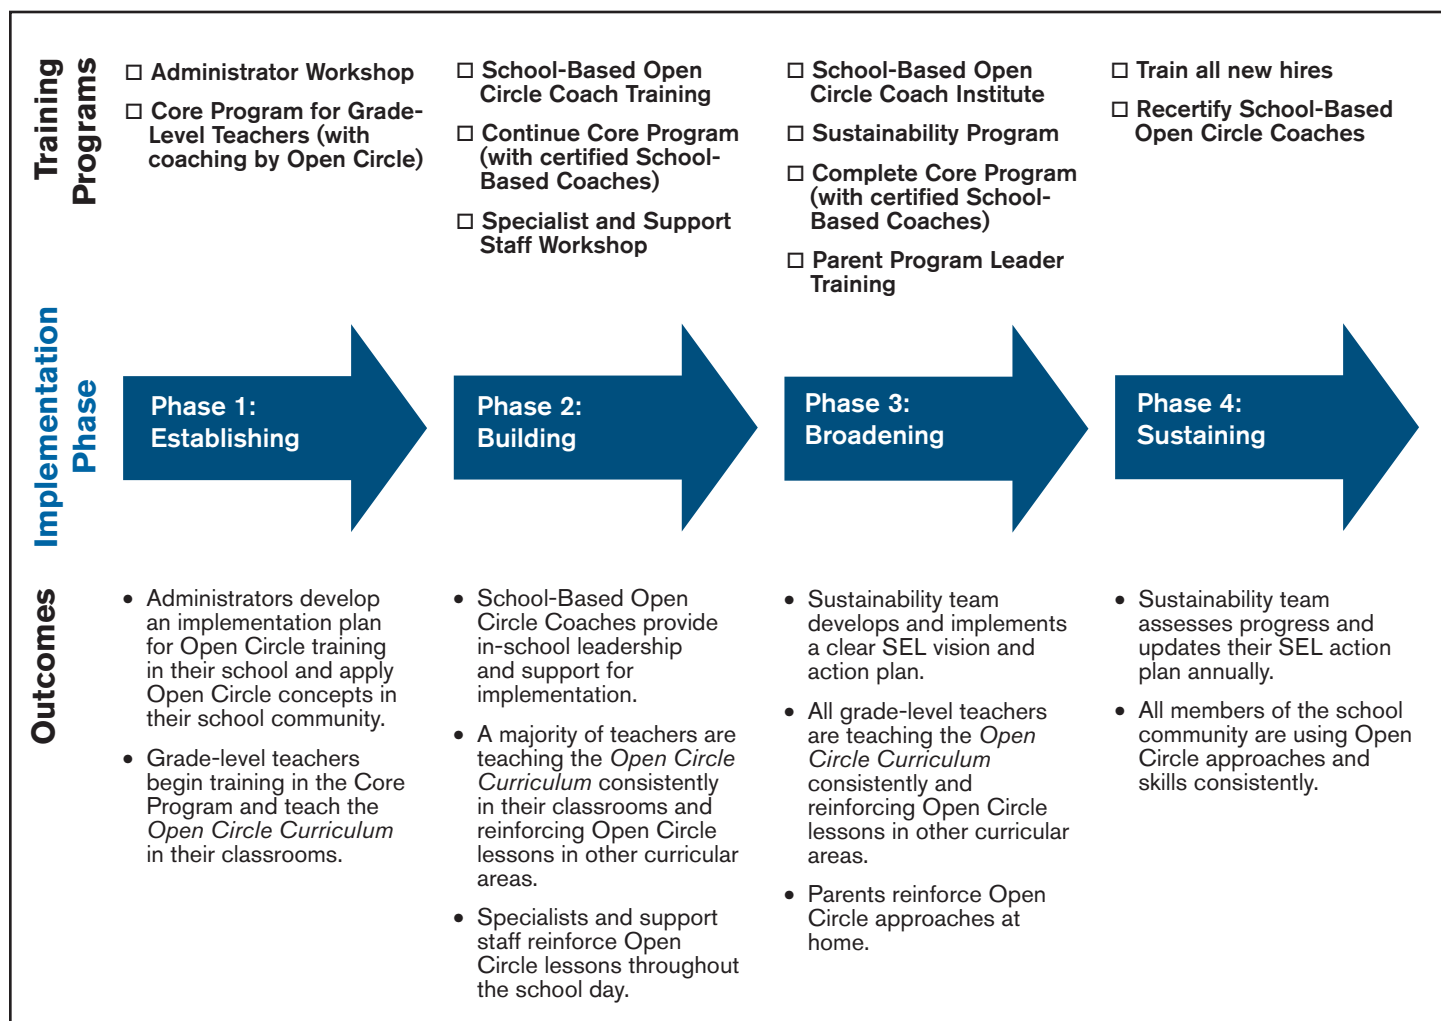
Training Programs

☐ Administrator Workshop

☐ Core Program for Grade-Level Teachers (with coaching by Open Circle)

☐ School-Based Open Circle Coach Training

☐ Continue Core Program (with certified School-Based Coaches)

☐ Specialist and Support Staff Workshop

☐ School-Based Open Circle Coach Institute

☐ Sustainability Program

☐ Complete Core Program (with certified School-Based Coaches)

☐ Parent Program Leader Training

☐ Train all new hires

☐ Recertify School-Based Open Circle Coaches

Implementation Phase

Phase 1: Establishing

Phase 2: Building

Phase 3: Broadening

Phase 4: Sustaining

Outcomes

• Administrators develop an implementation plan for Open Circle training in their school and apply Open Circle concepts in their school community.

• Grade-level teachers begin training in the Core Program and teach the *Open Circle Curriculum* in their classrooms.

• School-Based Open Circle Coaches provide in-school leadership and support for implementation.

• A majority of teachers are teaching the *Open Circle Curriculum* consistently in their classrooms and reinforcing Open Circle lessons in other curricular areas.

• Specialists and support staff reinforce Open Circle lessons throughout the school day.

• Sustainability team develops and implements a clear SEL vision and action plan.

• All grade-level teachers are teaching the *Open Circle Curriculum* consistently and reinforcing Open Circle lessons in other curricular areas.

• Parents reinforce Open Circle approaches at home.

• Sustainability team assesses progress and updates their SEL action plan annually.

• All members of the school community are using Open Circle approaches and skills consistently.